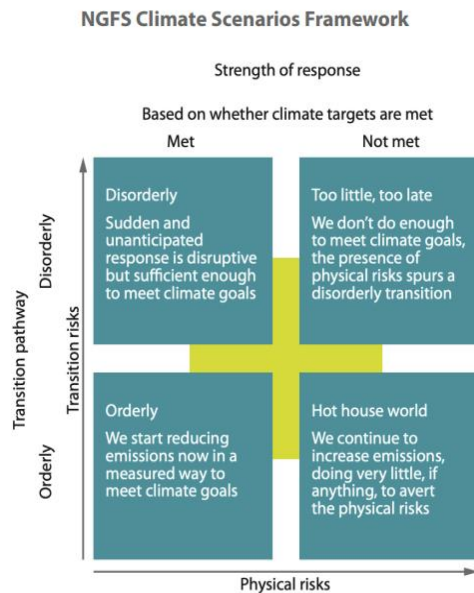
NGFS Climate Scenarios Framework

Strength of response

Based on whether climate targets are met

Met

Not met

Transition pathway

Disorderly

Orderly

Transition risks

Disorderly

Sudden and unanticipated response is disruptive but sufficient enough to meet climate goals

Too little, too late

We don't do enough to meet climate goals, the presence of physical risks spurs a disorderly transition

Orderly

We start reducing emissions now in a measured way to meet climate goals

Hot house world

We continue to increase emissions, doing very little, if anything, to avert the physical risks

Physical risks